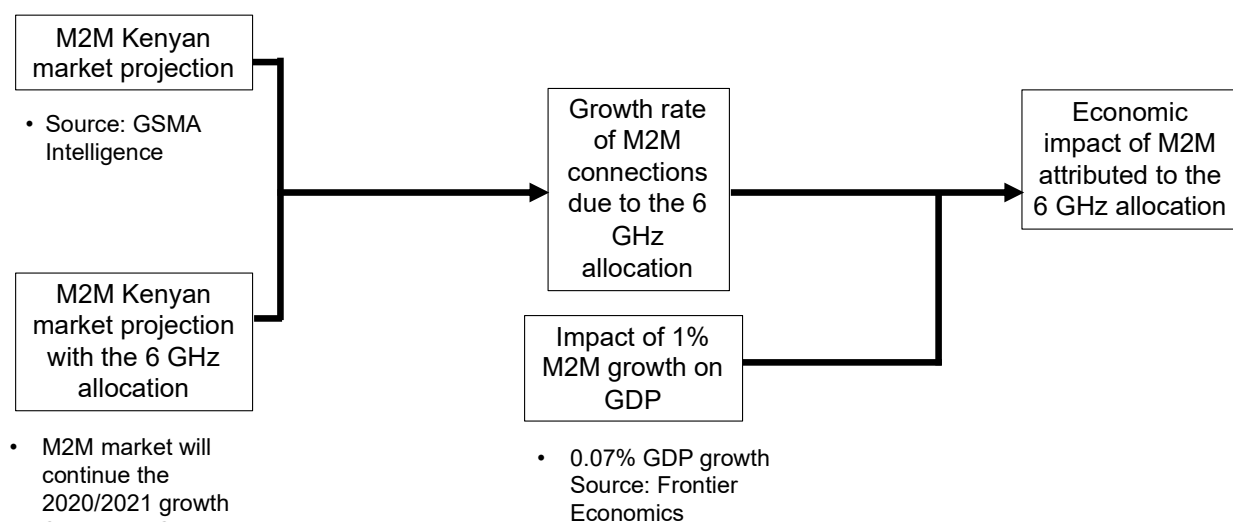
M2M Kenyan market projection

• Source: GSMA Intelligence

M2M Kenyan market projection with the 6 GHz allocation

• M2M market will continue the 2020/2021 growth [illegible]

Growth rate of M2M connections due to the 6 GHz allocation

Impact of 1% M2M growth on GDP

• 0.07% GDP growth Source: Frontier Economics

Economic impact of M2M attributed to the 6 GHz allocation